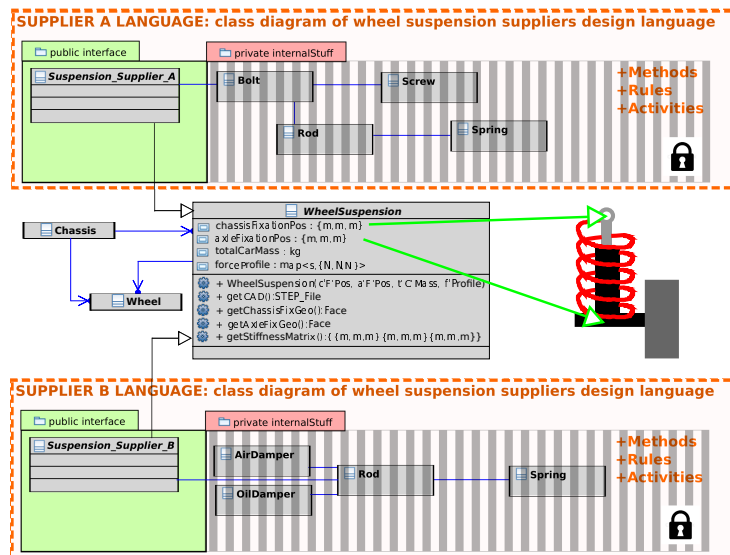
SUPPLIER A LANGUAGE: class diagram of wheel suspension suppliers design language

public interface

private internalStuff

Suspension_Supplier_A

Bolt

Screw

Rod

Spring

+Methods
+Rules
+Activities

Chassis

WheelSuspension

chassisFixationPos : {m,m,m}
axleFixationPos : {m,m,m}
totalCarMass : kg
forceProfile : map<s,{N,N,N}>

+ WheelSuspension(c'F'Pos, a'F'Pos, t'C'Mass, f'Profile)
+ getCAD():STEP_File
+ getChassisFixGeo():Face
+ getAxleFixGeo():Face
+ getStiffnessMatrix():{{m,m,m}{m,m,m}{m,m,m}}

Wheel

SUPPLIER B LANGUAGE: class diagram of wheel suspension suppliers design language

public interface

private internalStuff

Suspension_Supplier_B

AirDamper

OilDamper

Rod

Spring

+Methods
+Rules
+Activities